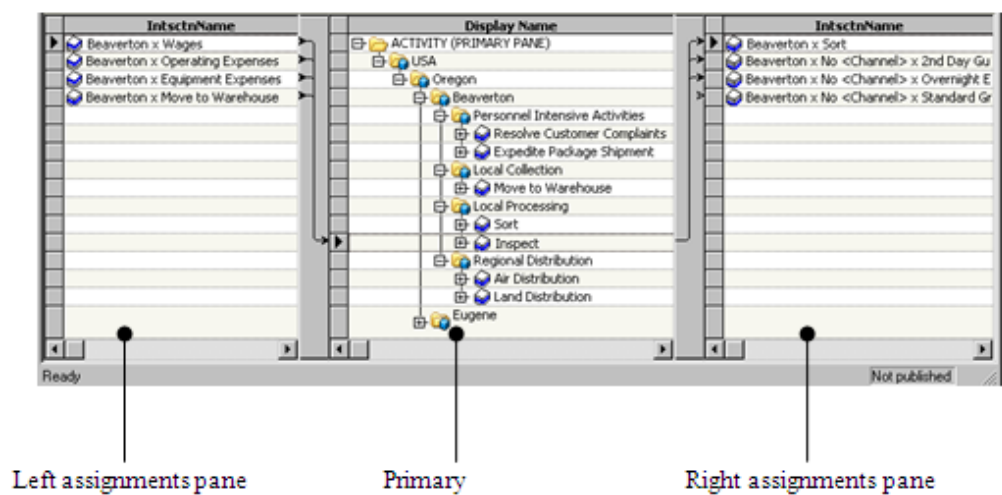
| IntsctnName |
|---|
| Beaverton x Wages |
| Beaverton x Operating Expenses |
| Beaverton x Equipment Expenses |
| Beaverton x Move to Warehouse |

| Display Name |
|---|
| ACTIVITY (PRIMARY PANE) |
| USA |
| Oregon |
| Beaverton |
| Personnel Intensive Activities |
| Resolve Customer Complaints |
| Expedite Package Shipment |
| Local Collection |
| Move to Warehouse |
| Local Processing |
| Sort |
| Inspect |
| Regional Distribution |
| Air Distribution |
| Land Distribution |
| Eugene |

| IntsctnName |
|---|
| Beaverton x Sort |
| Beaverton x No <Channel> x 2nd Day Gu |
| Beaverton x No <Channel> x Overnight E |
| Beaverton x No <Channel> x Standard Gr |

Ready

Not published

Left assignments pane

Primary

Right assignments pane